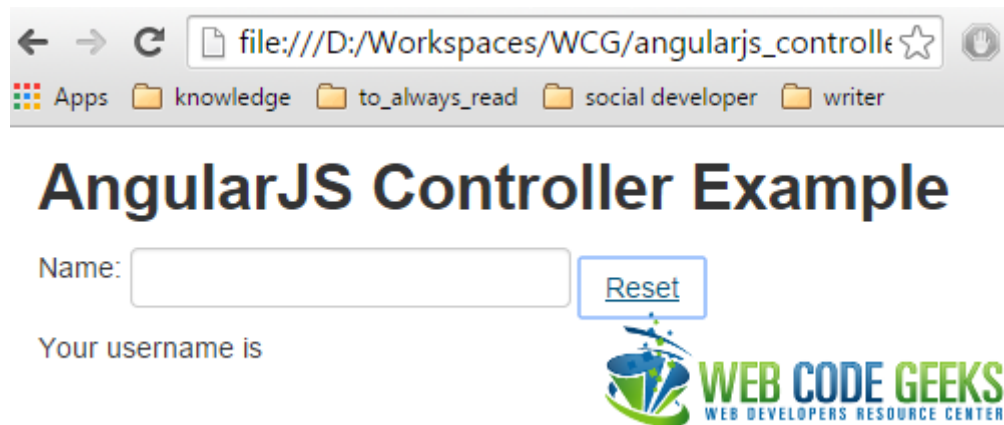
file:///D:/Workspaces/WCG/angularjs_controlle

Apps knowledge to_always_read social developer writer

AngularJS Controller Example

Name: Reset

Your username is

WEB CODE GEEKS
WEB DEVELOPERS RESOURCE CENTER